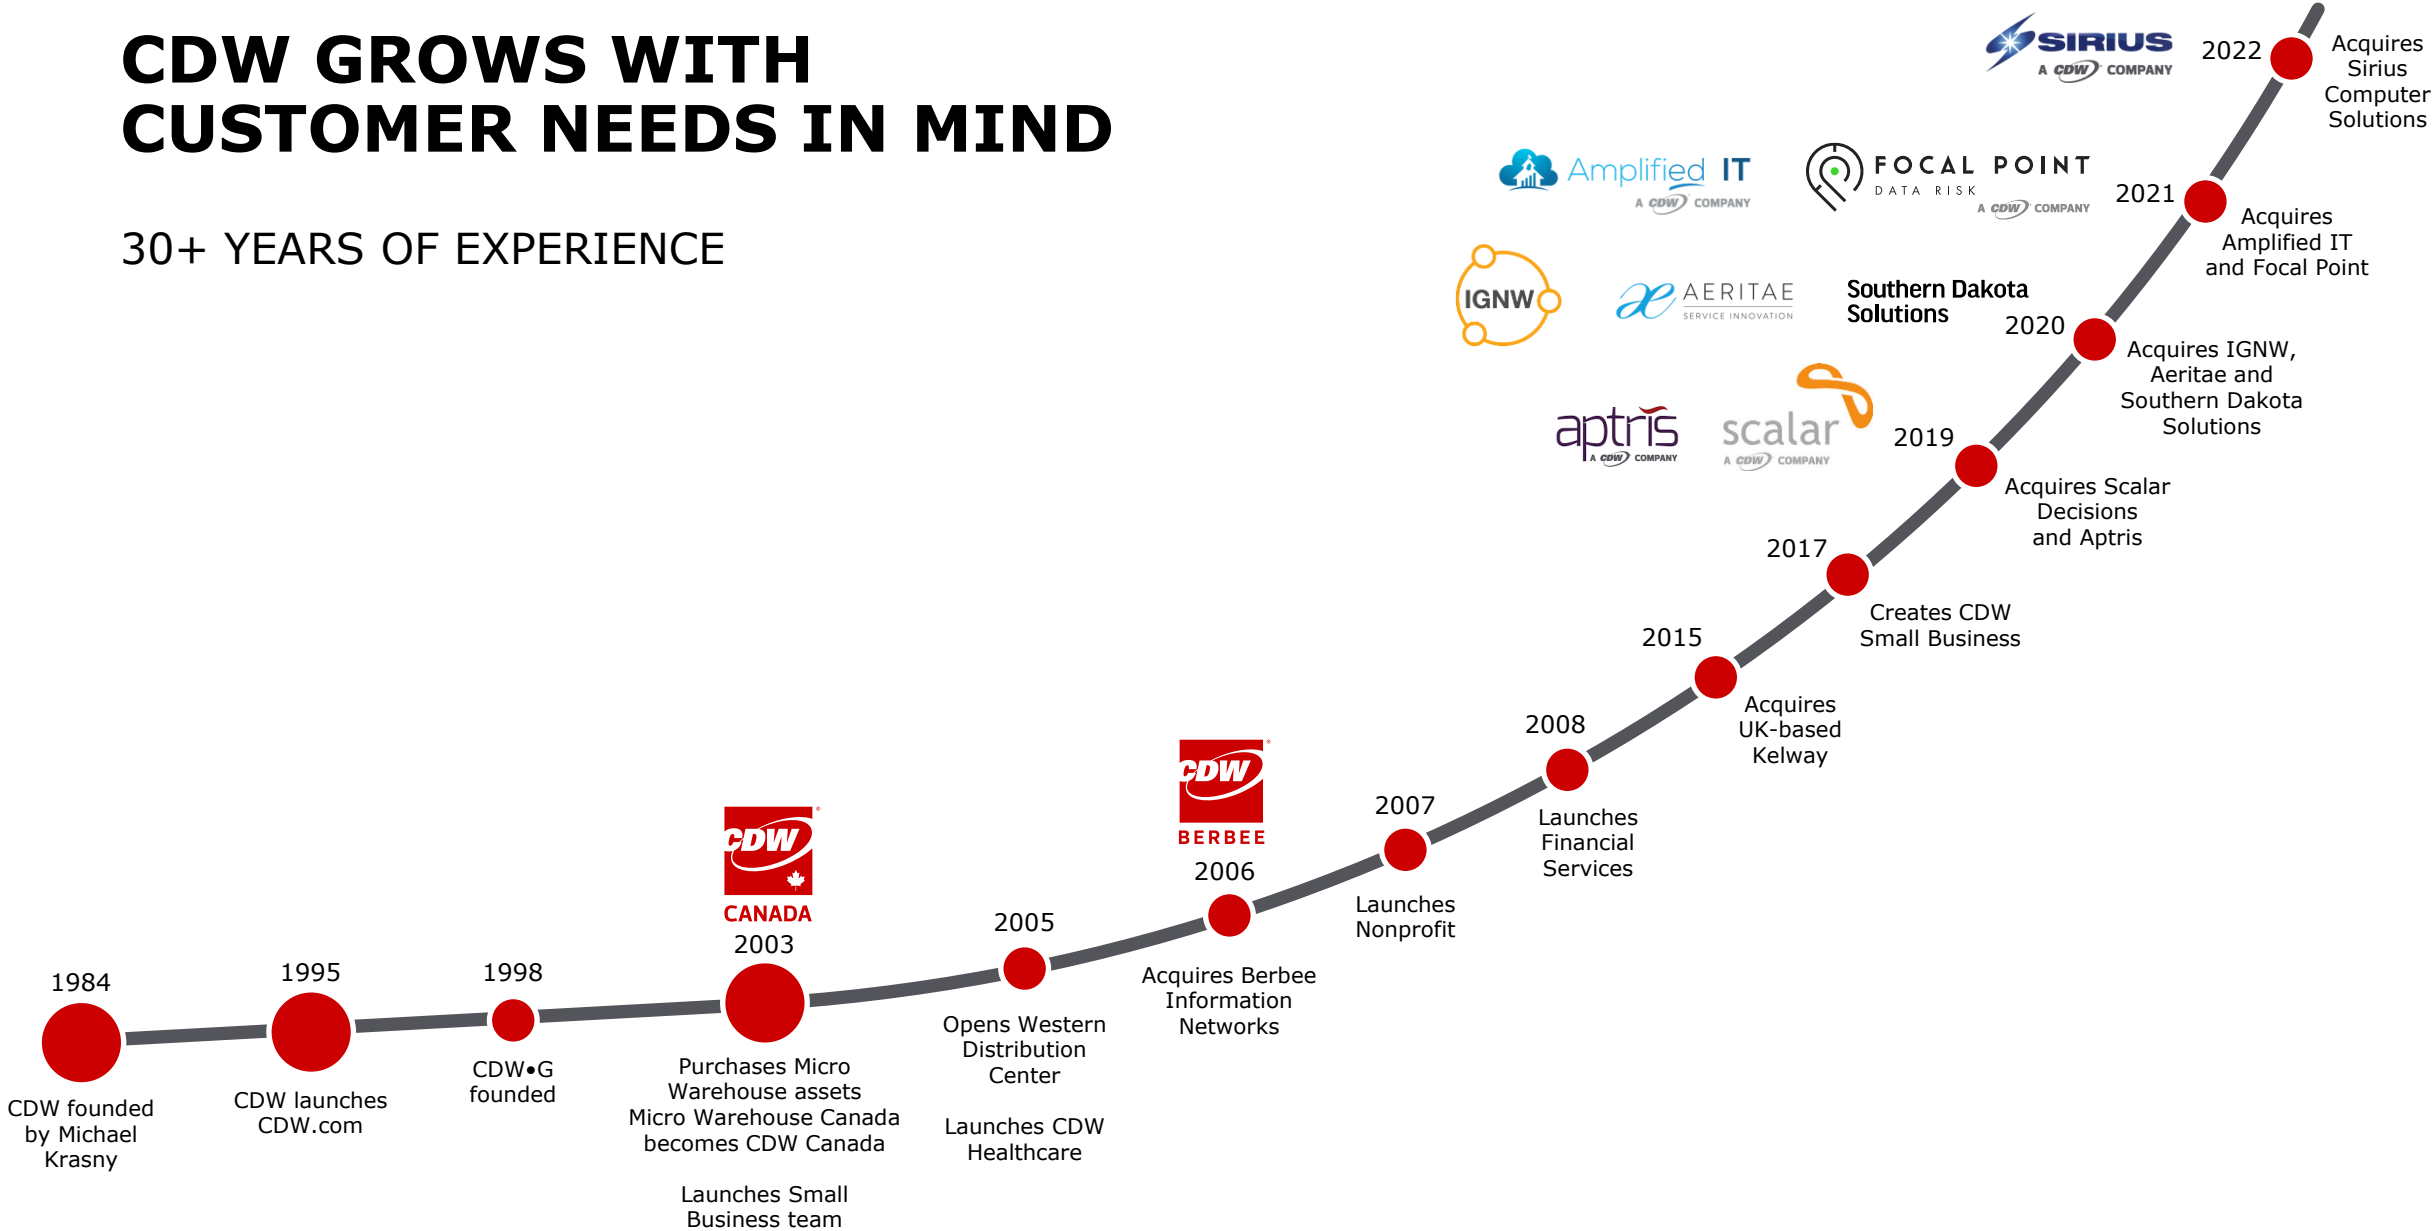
CDW GROWS WITH CUSTOMER NEEDS IN MIND

30+ YEARS OF EXPERIENCE

SIRIUS
A CDW COMPANY

2022
Acquires Sirius Computer Solutions

Amplified IT
A CDW COMPANY

FOCAL POINT
DATA RISK
A CDW COMPANY

2021
Acquires Amplified IT and Focal Point

IGNW

AERITAE
SERVICE INNOVATION

Southern Dakota Solutions

2020
Acquires IGNW, Aeritae and Southern Dakota Solutions

aptris
A CDW COMPANY

scalar
A CDW COMPANY

2019
Acquires Scalar Decisions and Aptris

2017
Creates CDW Small Business

2015
Acquires UK-based Kelway

2008
Launches Financial Services

2007
Launches Nonprofit

CDW
BERBEE
2006
Acquires Berbee Information Networks

2005
Opens Western Distribution Center

Launches CDW Healthcare

CDW
CANADA
2003
Purchases Micro Warehouse assets Micro Warehouse Canada becomes CDW Canada

Launches Small Business team

1998
CDW•G founded

1995
CDW launches CDW.com

1984
CDW founded by Michael Krasny